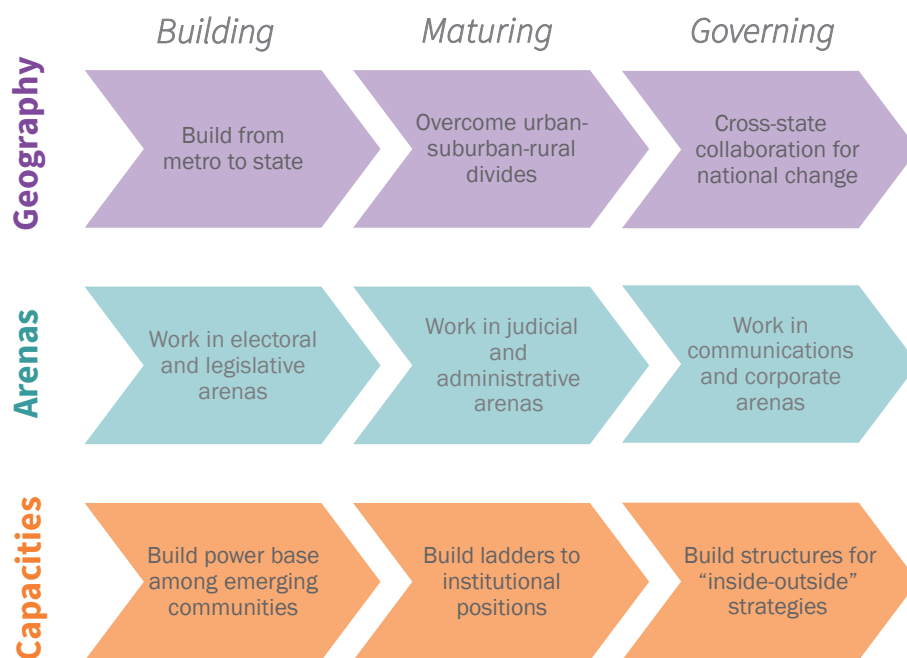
Building
Maturing
Governing

Geography

Build from metro to state

Overcome urban-suburban-rural divides

Cross-state collaboration for national change

Arenas

Work in electoral and legislative arenas

Work in judicial and administrative arenas

Work in communications and corporate arenas

Capacities

Build power base among emerging communities

Build ladders to institutional positions

Build structures for “inside-outside” strategies